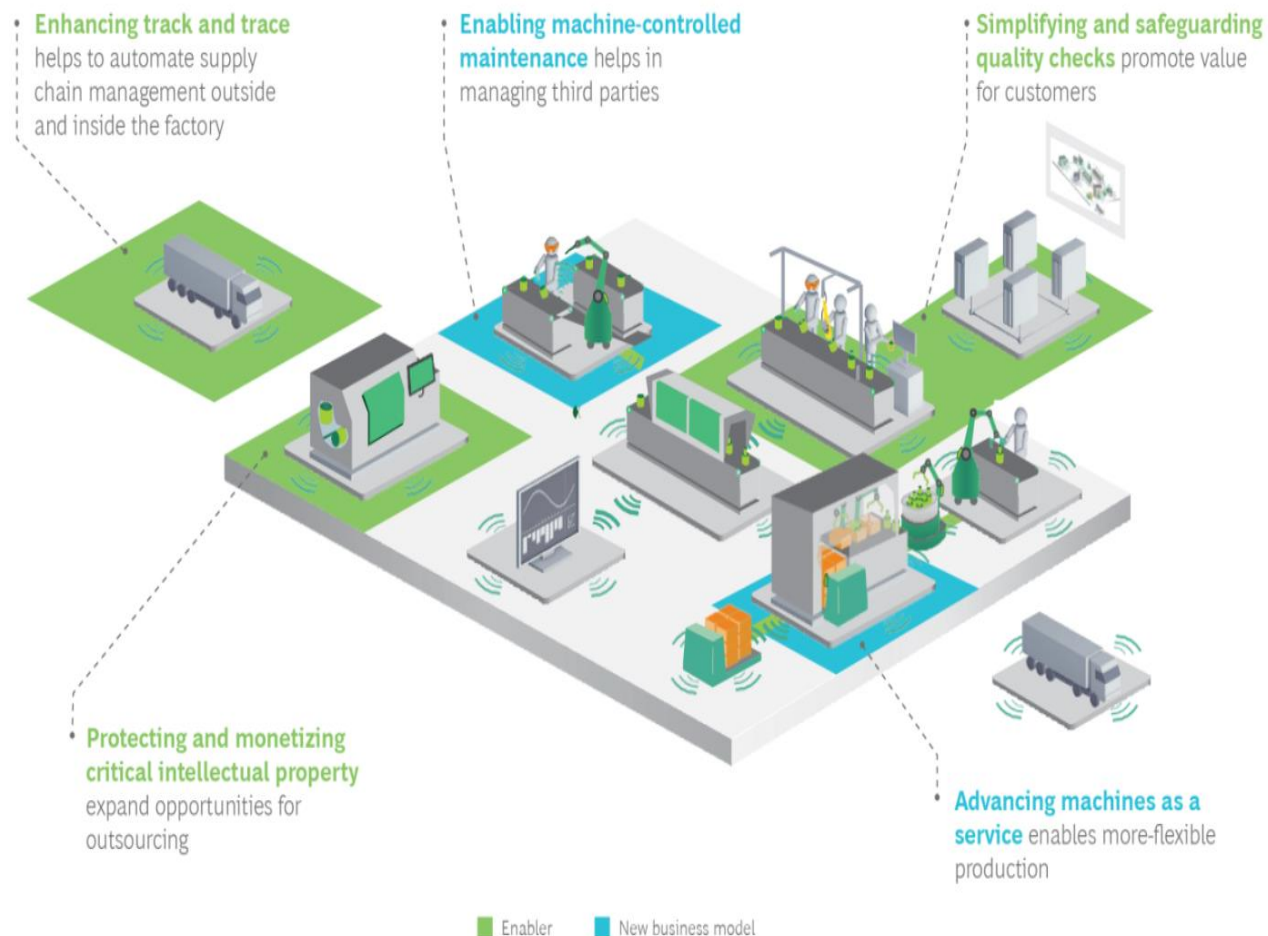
Enhancing track and trace helps to automate supply chain management outside and inside the factory

Enabling machine-controlled maintenance helps in managing third parties

Simplifying and safeguarding quality checks promote value for customers

Protecting and monetizing critical intellectual property expand opportunities for outsourcing

Advancing machines as a service enables more-flexible production

Enabler

New business model